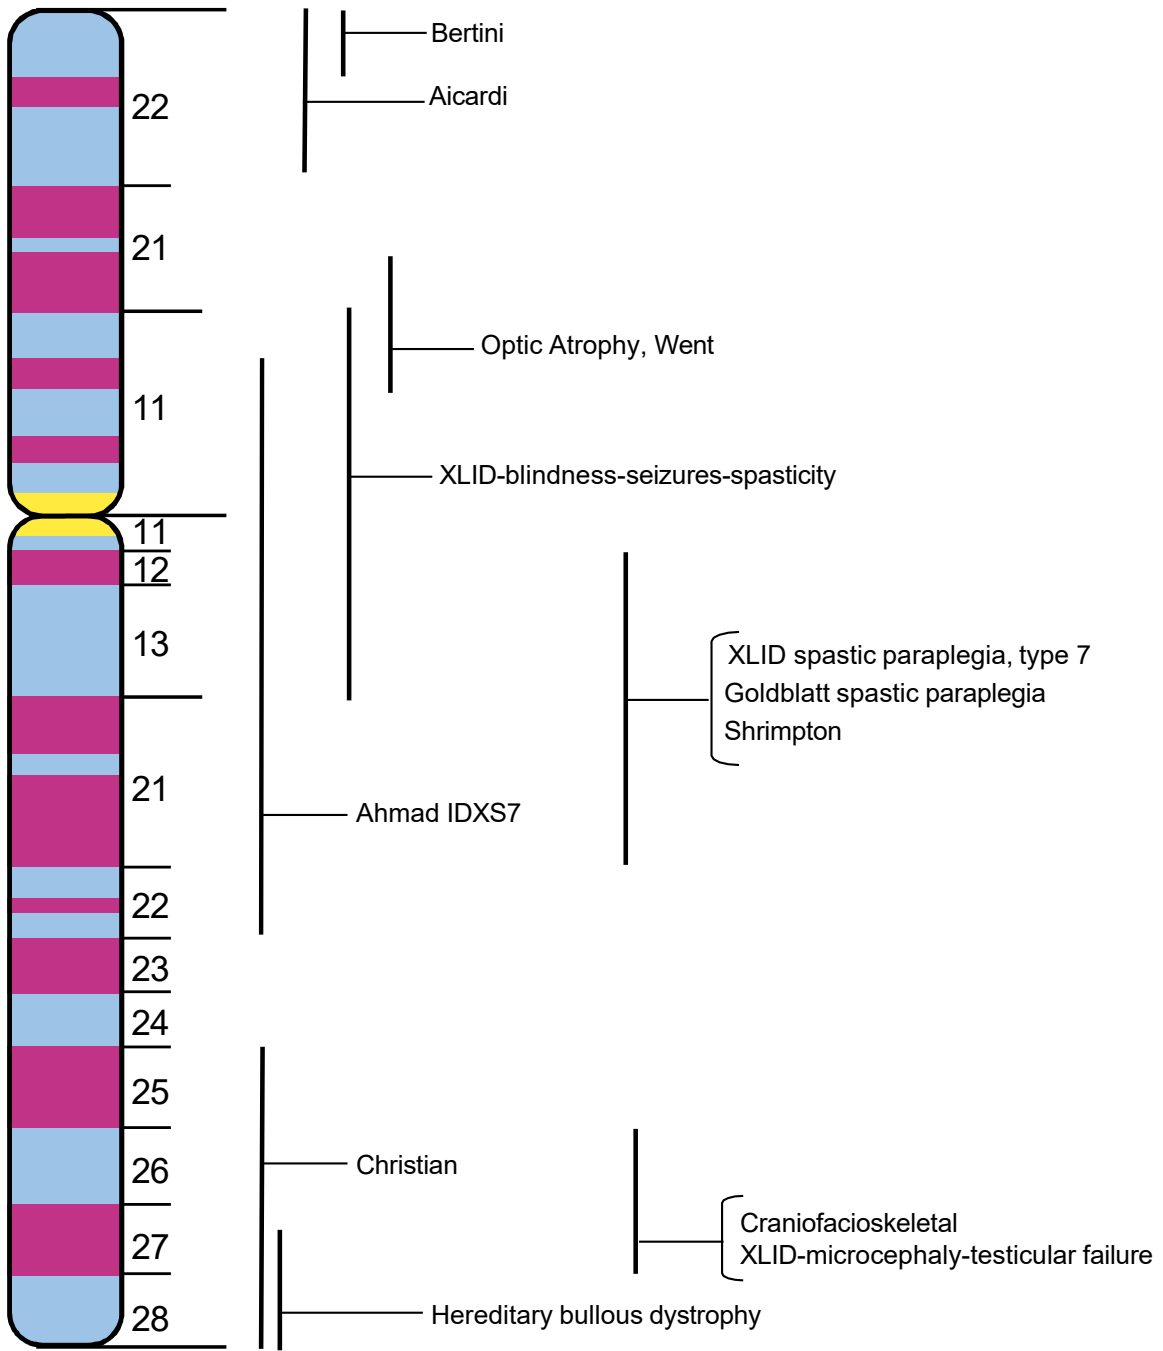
22
21
11
11
12
13
21
22
23
24
25
26
27
28

Bertini
Aicardi
Optic Atrophy, Went
XLID-blindness-seizures-spasticity
XLID spastic paraplegia, type 7
Goldblatt spastic paraplegia
Shrimpton
Ahmad IDXS7
Christian
Craniofacioskeletal
XLID-microcephaly-testicular failure
Hereditary bullous dystrophy